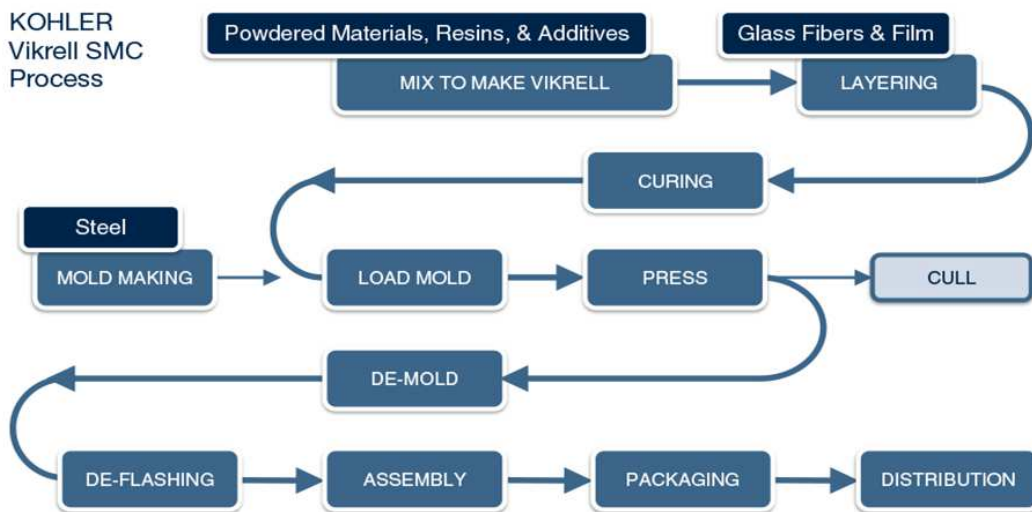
KOHLER
Vikrell SMC
Process

Powdered Materials, Resins, & Additives

MIX TO MAKE VIKRELL

Glass Fibers & Film

LAYERING

CURING

Steel

MOLD MAKING

LOAD MOLD

PRESS

CULL

DE-MOLD

DE-FLASHING

ASSEMBLY

PACKAGING

DISTRIBUTION